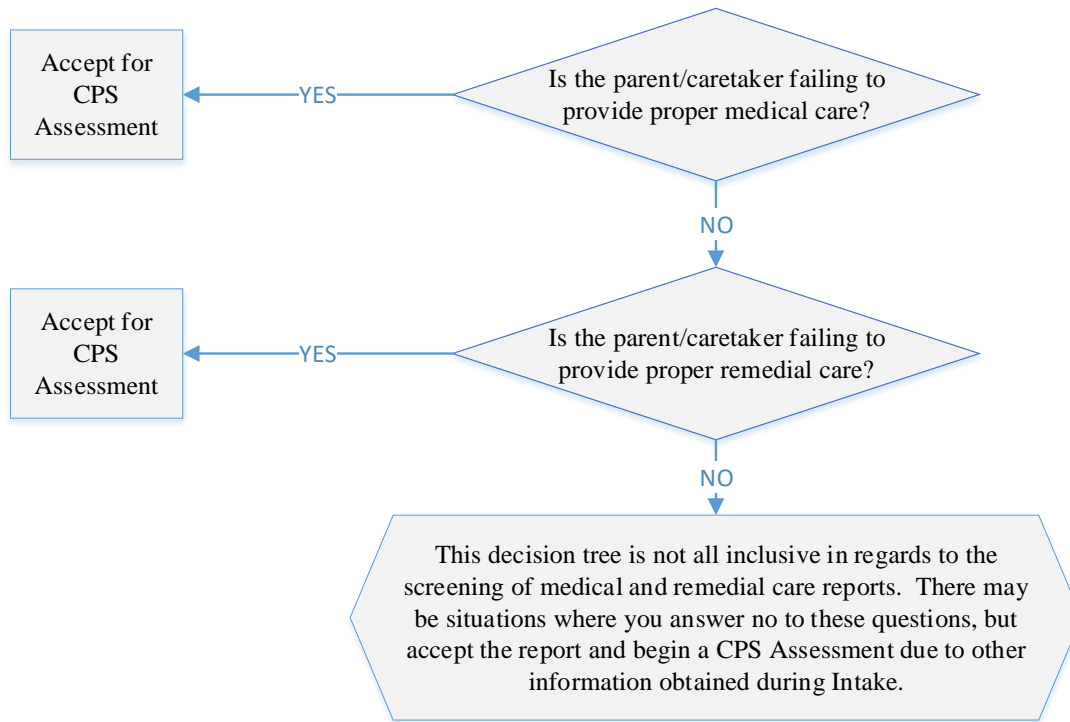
Is the parent/caretaker failing to provide proper medical care?

YES

Accept for CPS Assessment

NO

Is the parent/caretaker failing to provide proper remedial care?

YES

Accept for CPS Assessment

NO

This decision tree is not all inclusive in regards to the screening of medical and remedial care reports. There may be situations where you answer no to these questions, but accept the report and begin a CPS Assessment due to other information obtained during Intake.